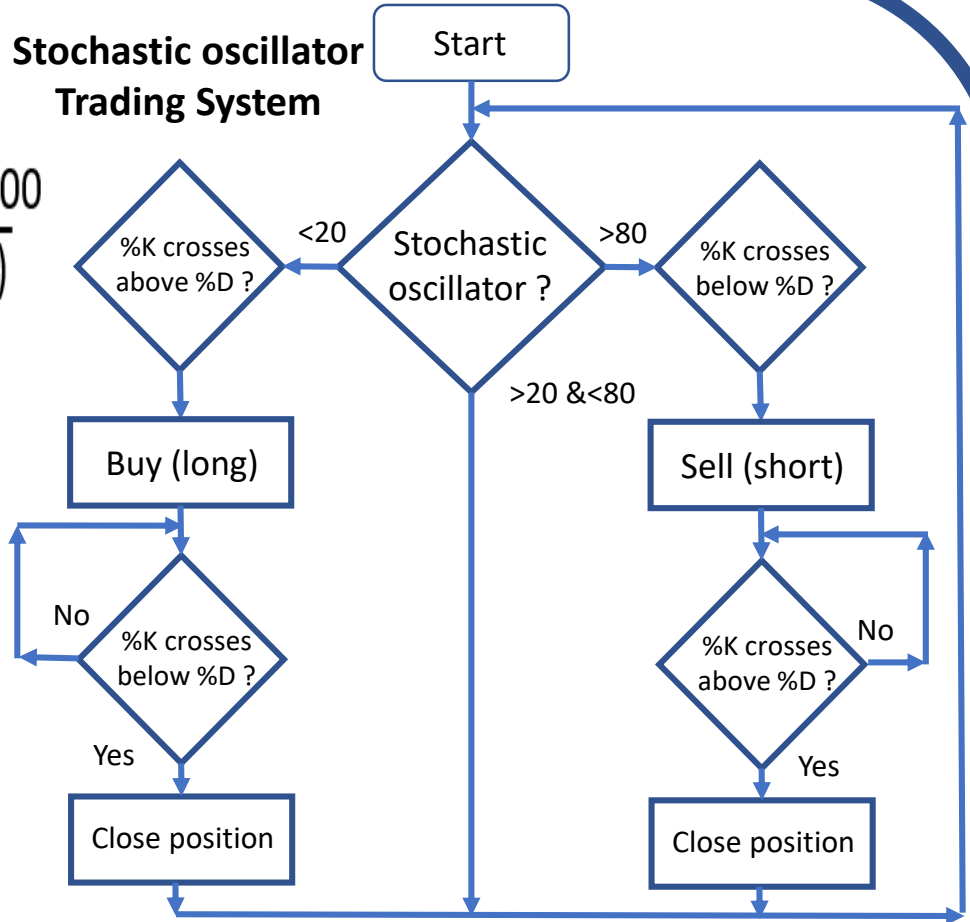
Stochastic oscillator Trading System

Start

00

Stochastic oscillator ?

<20

>80

>20 &<80

%K crosses above %D ?

%K crosses below %D ?

Buy (long)

Sell (short)

No

%K crosses below %D ?

Yes

%K crosses above %D ?

No

Yes

Close position

Close position